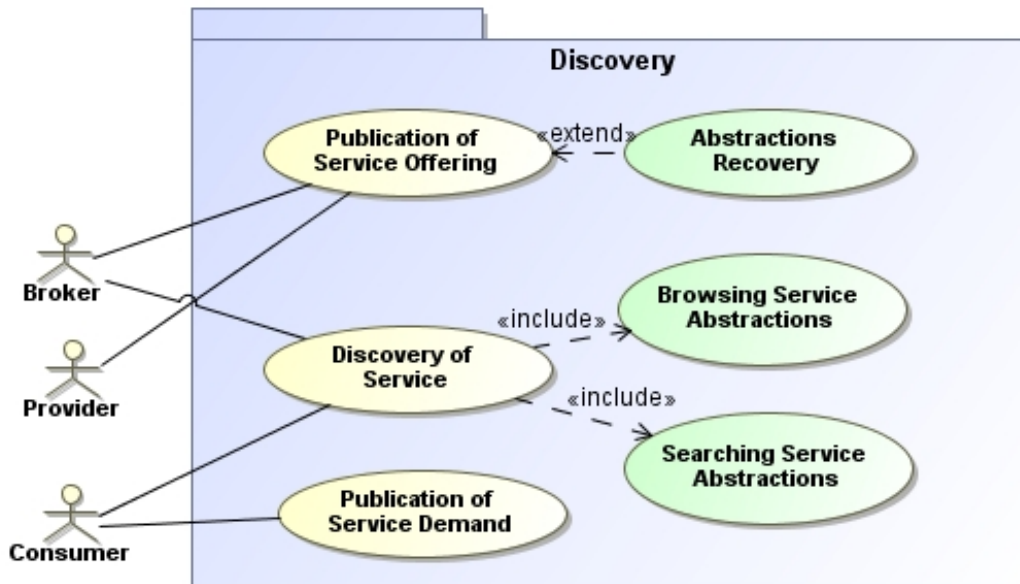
Discovery

Publication of Service Offering

«extend»

Abstractions Recovery

Broker

Browsing Service Abstractions

«include»

Discovery of Service

Provider

«include»

Searching Service Abstractions

Publication of Service Demand

Consumer